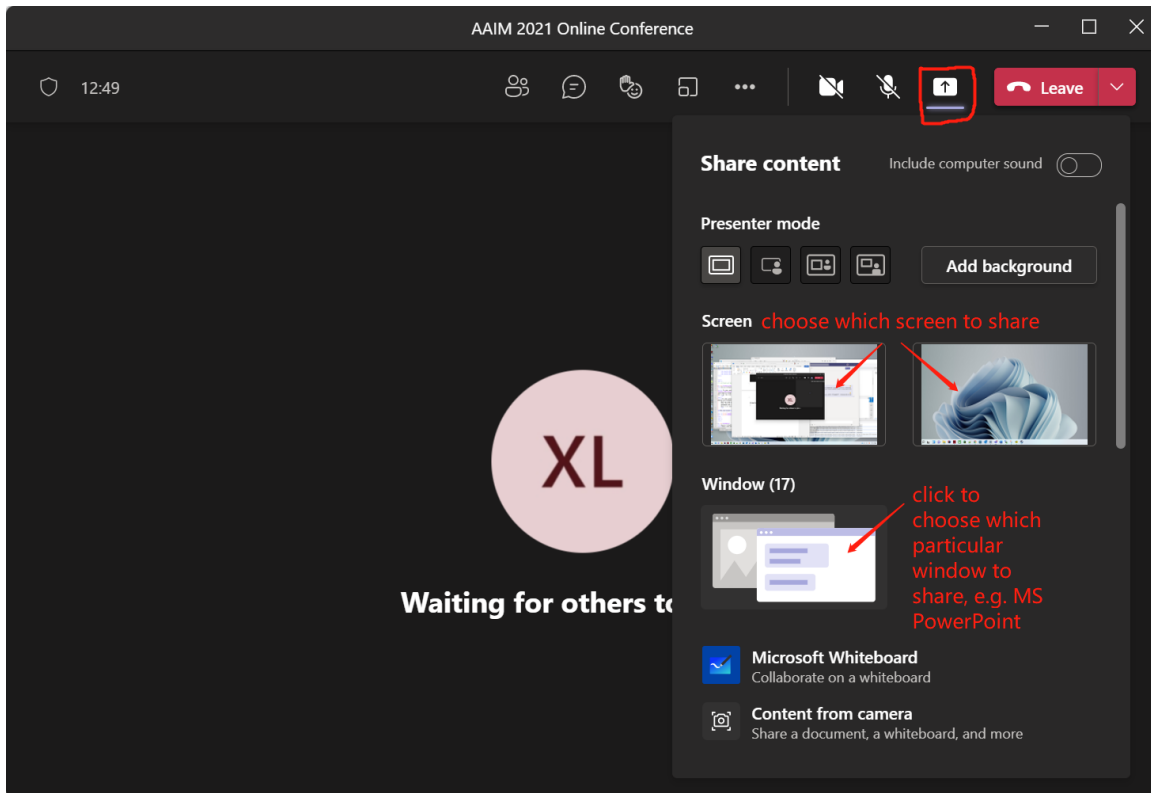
AAIM 2021 Online Conference

12:49

Leave

Share content

Include computer sound

Presenter mode

Add background

Screen choose which screen to share

Window (17)

click to choose which particular window to share, e.g. MS PowerPoint

XL

Waiting for others t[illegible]

Microsoft Whiteboard
Collaborate on a whiteboard

Content from camera
Share a document, a whiteboard, and more